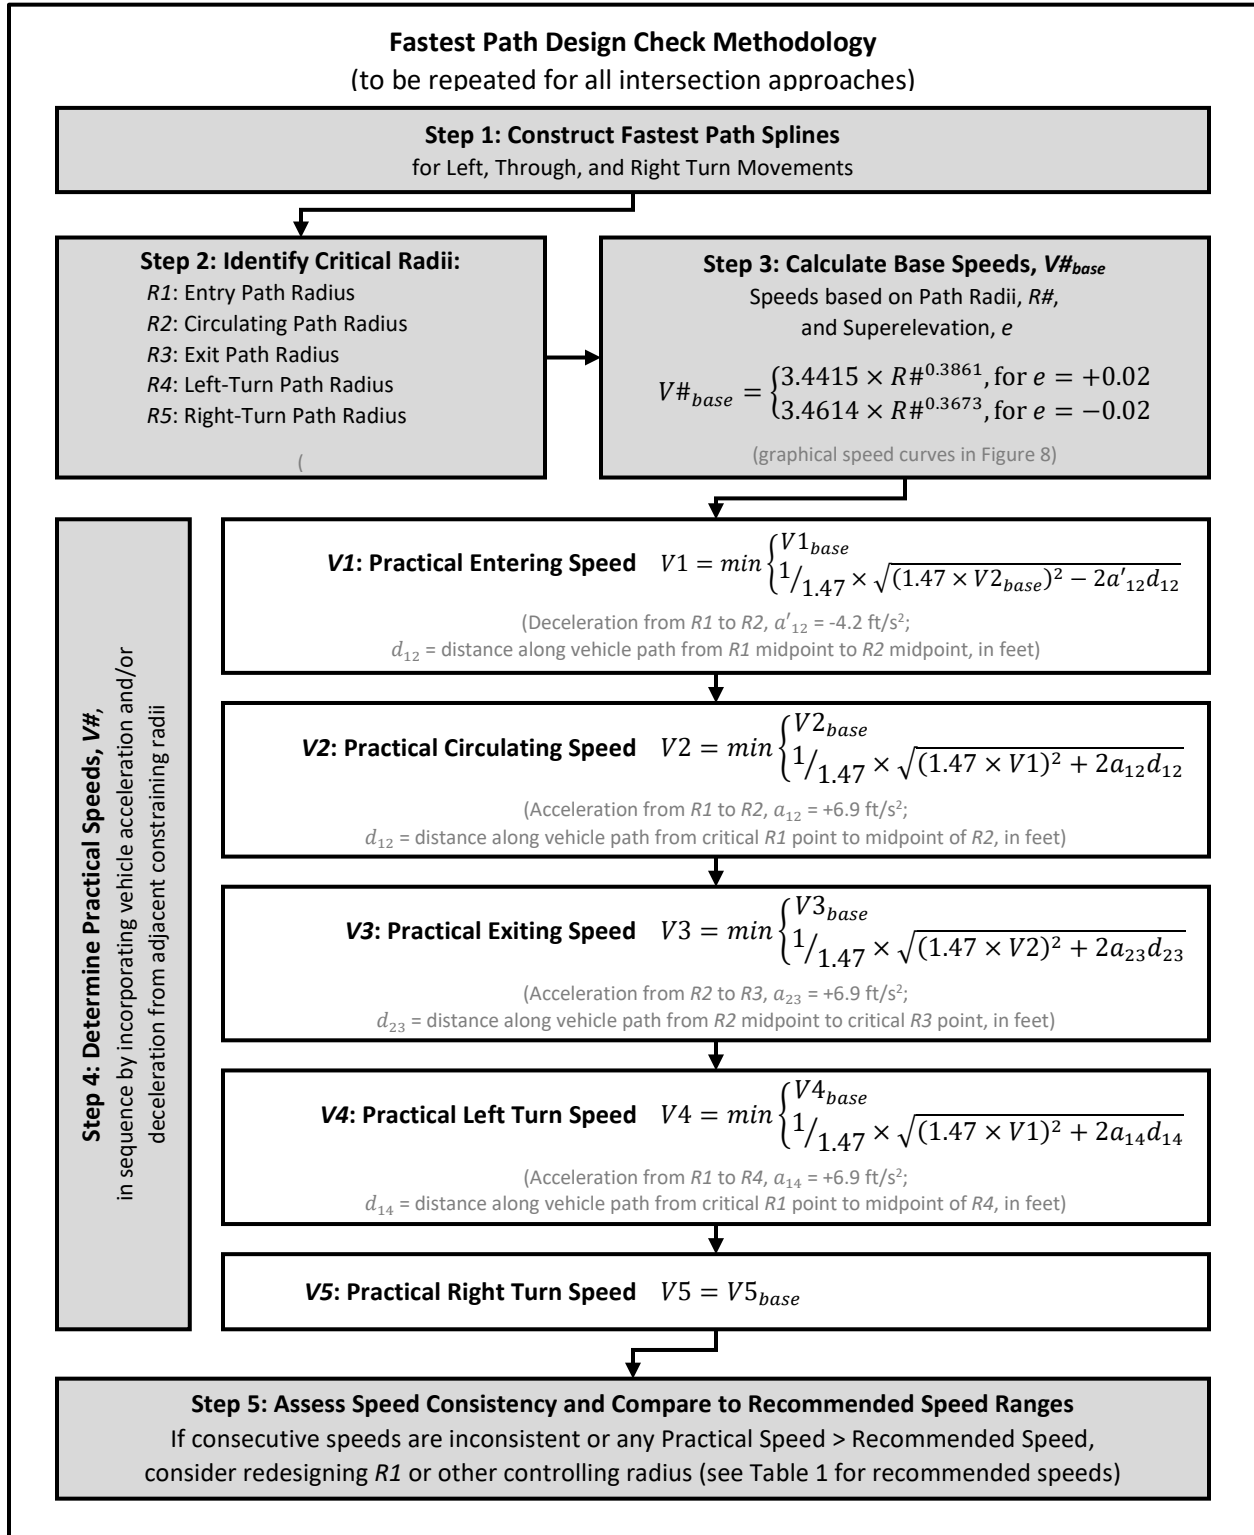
**Fastest Path Design Check Methodology**
(to be repeated for all intersection approaches)

**Step 1: Construct Fastest Path Splines**
for Left, Through, and Right Turn Movements

**Step 2: Identify Critical Radii:**
*R1*: Entry Path Radius
*R2*: Circulating Path Radius
*R3*: Exit Path Radius
*R4*: Left-Turn Path Radius
*R5*: Right-Turn Path Radius

(

**Step 3: Calculate Base Speeds, *V#base***
Speeds based on Path Radii, *R#*, and Superelevation, *e*

$V\#_{base} = \begin{cases} 3.4415 \times R\#^{0.3861}, \text{for } e = +0.02 \\ 3.4614 \times R\#^{0.3673}, \text{for } e = -0.02 \end{cases}$

(graphical speed curves in Figure 8)

**Step 4: Determine Practical Speeds, *V#*,**
in sequence by incorporating vehicle acceleration and/or deceleration from adjacent constraining radii

***V1*: Practical Entering Speed** $V1 = min \begin{cases} V1_{base} \\ {}^{1}/_{1.47} \times \sqrt{(1.47 \times V2_{base})^2 - 2a'_{12}d_{12}} \end{cases}$

(Deceleration from *R1* to *R2*, $a'_{12}$ = -4.2 ft/s$^2$;
$d_{12}$ = distance along vehicle path from *R1* midpoint to *R2* midpoint, in feet)

***V2*: Practical Circulating Speed** $V2 = min \begin{cases} V2_{base} \\ {}^{1}/_{1.47} \times \sqrt{(1.47 \times V1)^2 + 2a_{12}d_{12}} \end{cases}$

(Acceleration from *R1* to *R2*, $a_{12}$ = +6.9 ft/s$^2$;
$d_{12}$ = distance along vehicle path from critical *R1* point to midpoint of *R2*, in feet)

***V3*: Practical Exiting Speed** $V3 = min \begin{cases} V3_{base} \\ {}^{1}/_{1.47} \times \sqrt{(1.47 \times V2)^2 + 2a_{23}d_{23}} \end{cases}$

(Acceleration from *R2* to *R3*, $a_{23}$ = +6.9 ft/s$^2$;
$d_{23}$ = distance along vehicle path from *R2* midpoint to critical *R3* point, in feet)

***V4*: Practical Left Turn Speed** $V4 = min \begin{cases} V4_{base} \\ {}^{1}/_{1.47} \times \sqrt{(1.47 \times V1)^2 + 2a_{14}d_{14}} \end{cases}$

(Acceleration from *R1* to *R4*, $a_{14}$ = +6.9 ft/s$^2$;
$d_{14}$ = distance along vehicle path from critical *R1* point to midpoint of *R4*, in feet)

***V5*: Practical Right Turn Speed** $V5 = V5_{base}$

**Step 5: Assess Speed Consistency and Compare to Recommended Speed Ranges**
If consecutive speeds are inconsistent or any Practical Speed > Recommended Speed, consider redesigning *R1* or other controlling radius (see Table 1 for recommended speeds)